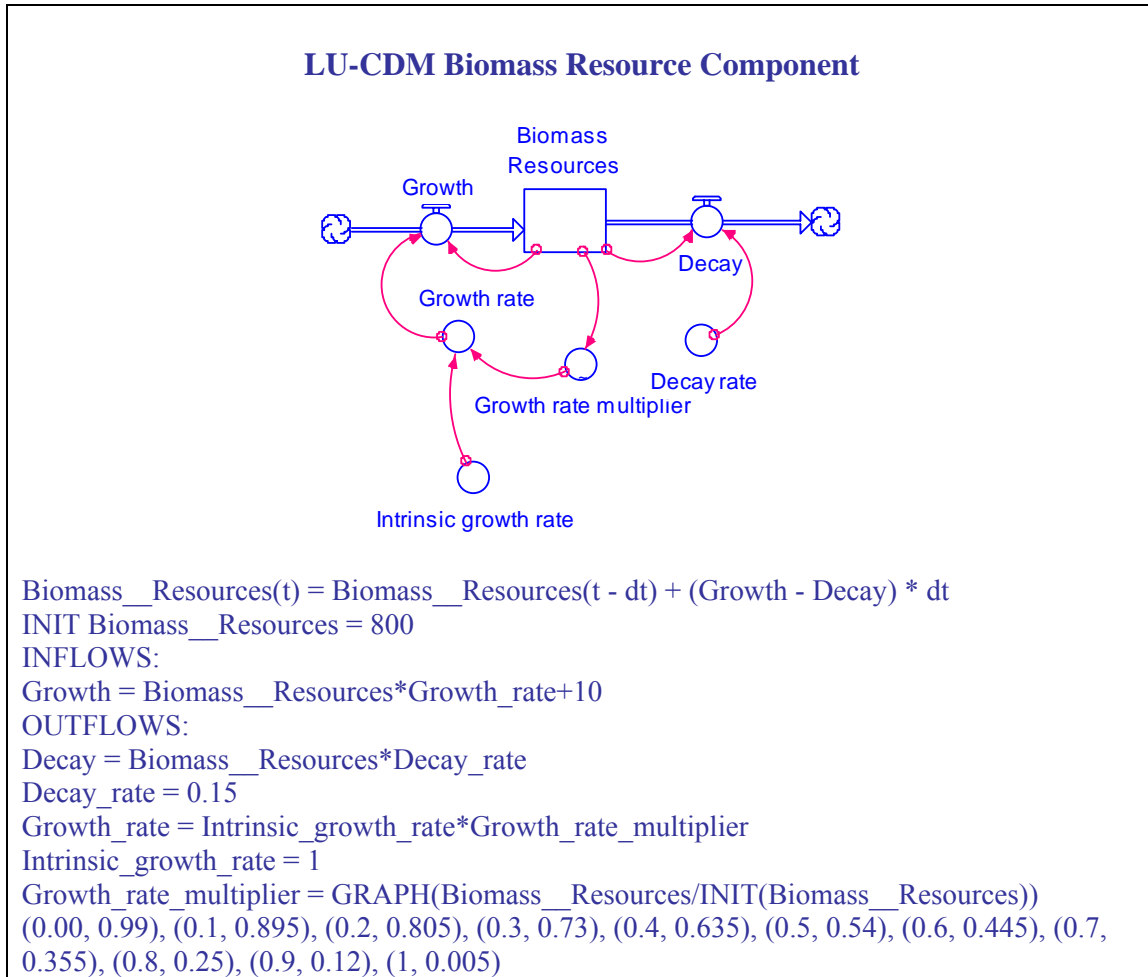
LU-CDM Biomass Resource Component

Biomass Resources

Growth

Decay

Growth rate

Growth rate multiplier

Decay rate

Intrinsic growth rate

Biomass__Resources(t) = Biomass__Resources(t - dt) + (Growth - Decay) * dt
INIT Biomass__Resources = 800
INFLOWS:
Growth = Biomass__Resources*Growth_rate+10
OUTFLOWS:
Decay = Biomass__Resources*Decay_rate
Decay_rate = 0.15
Growth_rate = Intrinsic_growth_rate*Growth_rate_multiplier
Intrinsic_growth_rate = 1
Growth_rate_multiplier = GRAPH(Biomass__Resources/INIT(Biomass__Resources))
(0.00, 0.99), (0.1, 0.895), (0.2, 0.805), (0.3, 0.73), (0.4, 0.635), (0.5, 0.54), (0.6, 0.445), (0.7, 0.355), (0.8, 0.25), (0.9, 0.12), (1, 0.005)